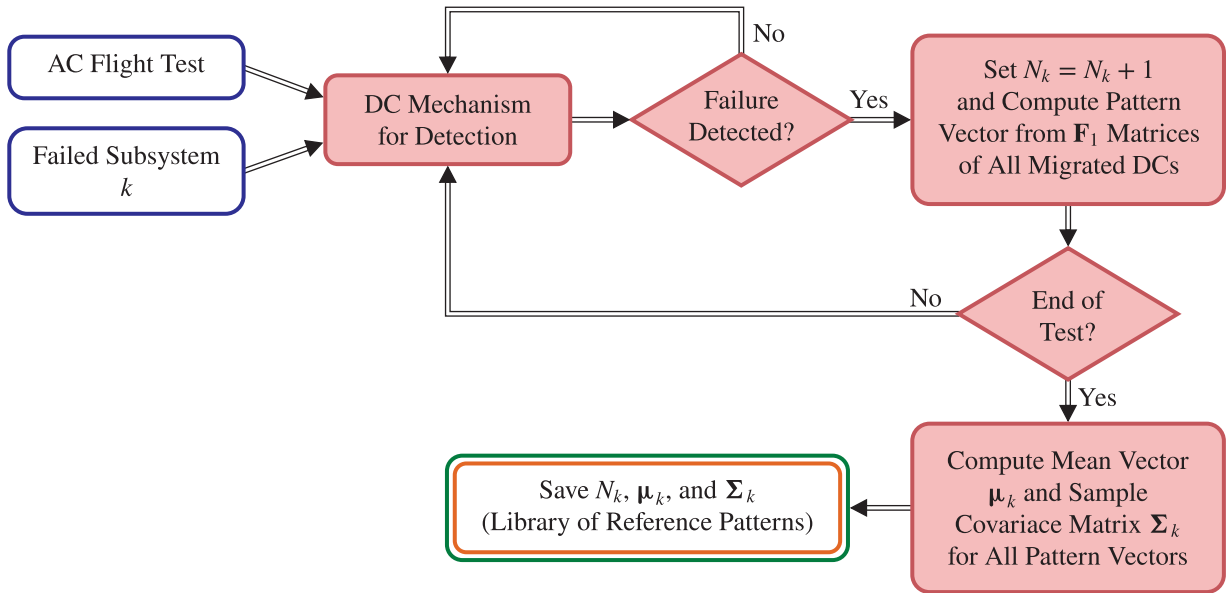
AC Flight Test

Failed Subsystem $k$

DC Mechanism for Detection

No

Failure Detected?

Yes

Set $N_k = N_k + 1$ and Compute Pattern Vector from $\mathbf{F}_1$ Matrices of All Migrated DCs

No

End of Test?

Yes

Compute Mean Vector $\boldsymbol{\mu}_k$ and Sample Covariace Matrix $\boldsymbol{\Sigma}_k$ for All Pattern Vectors

Save $N_k$, $\boldsymbol{\mu}_k$, and $\boldsymbol{\Sigma}_k$ (Library of Reference Patterns)